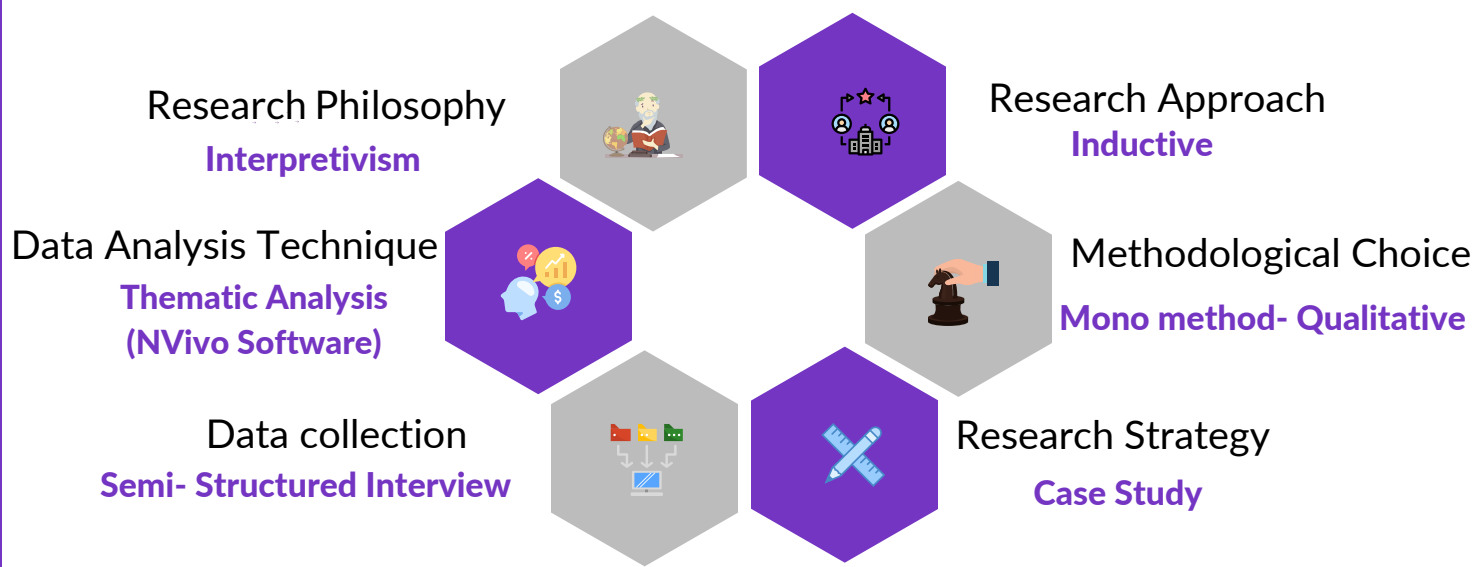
Research Philosophy
Interpretivism

Research Approach
Inductive

Data Analysis Technique
Thematic Analysis
(NVivo Software)

Methodological Choice
Mono method- Qualitative

Data collection
Semi- Structured Interview

Research Strategy
Case Study